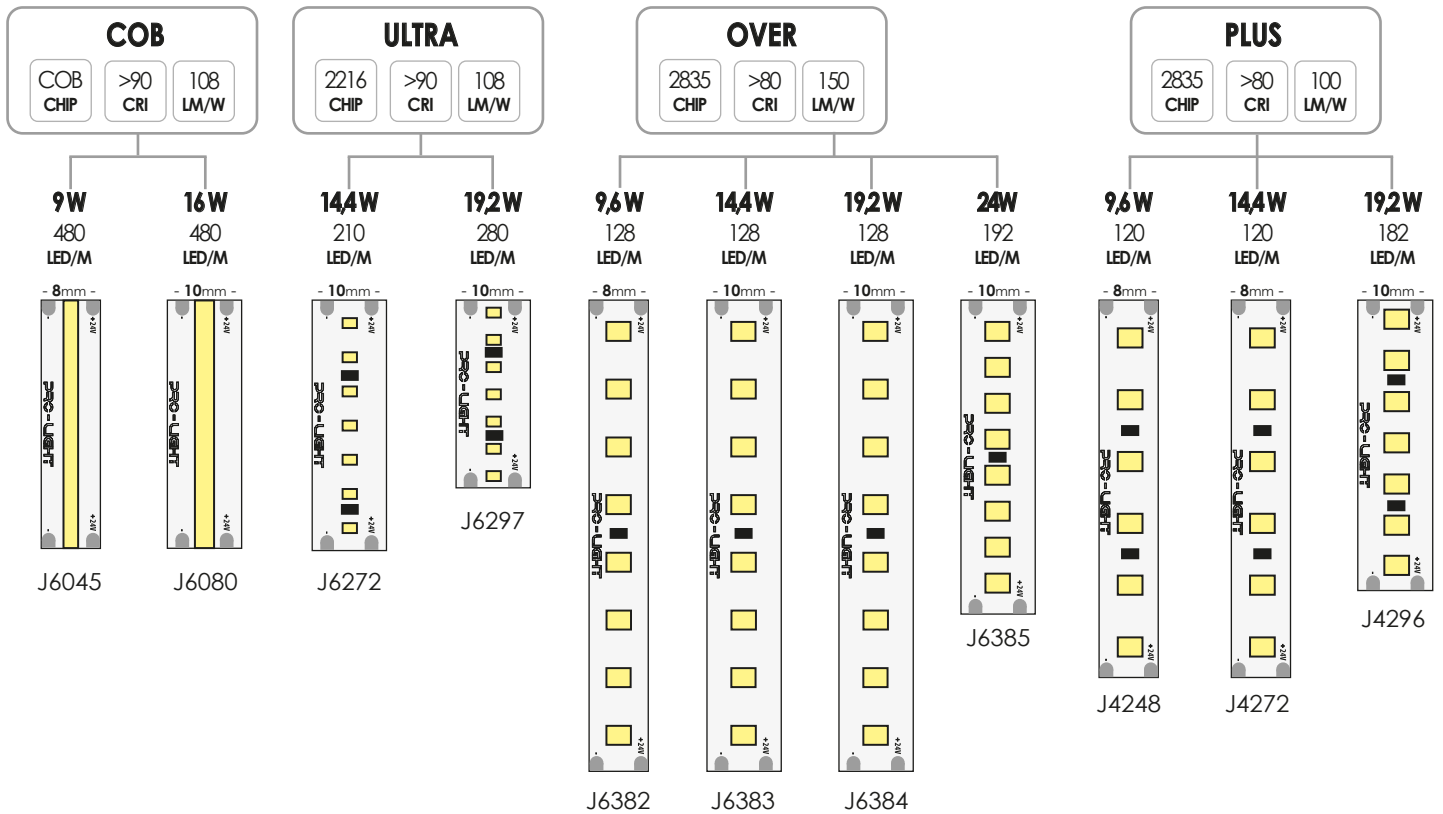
COB
COB CHIP | >90 CRI | 108 LM/W

9W
480
LED/M
- 8mm -
PRO-LIGHT
J6045

16W
480
LED/M
- 10mm -
PRO-LIGHT
J6080

ULTRA
2216 CHIP | >90 CRI | 108 LM/W

14,4W
210
LED/M
- 10mm -
PRO-LIGHT
J6272

19,2W
280
LED/M
- 10mm -
PRO-LIGHT
J6297

OVER
2835 CHIP | >80 CRI | 150 LM/W

9,6W
128
LED/M
- 8mm -
PRO-LIGHT
J6382

14,4W
128
LED/M
- 10mm -
PRO-LIGHT
J6383

19,2W
128
LED/M
- 10mm -
PRO-LIGHT
J6384

24W
192
LED/M
- 10mm -
PRO-LIGHT
J6385

PLUS
2835 CHIP | >80 CRI | 100 LM/W

9,6W
120
LED/M
- 8mm -
PRO-LIGHT
J4248

14,4W
120
LED/M
- 8mm -
PRO-LIGHT
J4272

19,2W
182
LED/M
- 10mm -
PRO-LIGHT
J4296